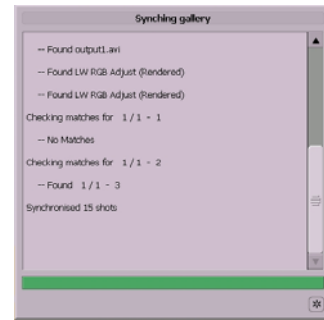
Synching gallery

-- Found output1.avi

-- Found LW RGB Adjust (Rendered)

-- Found LW RGB Adjust (Rendered)

Checking matches for 1 / 1 - 1

-- No Matches

Checking matches for 1 / 1 - 2

-- Found 1 / 1 - 3

Synchronised 15 shots